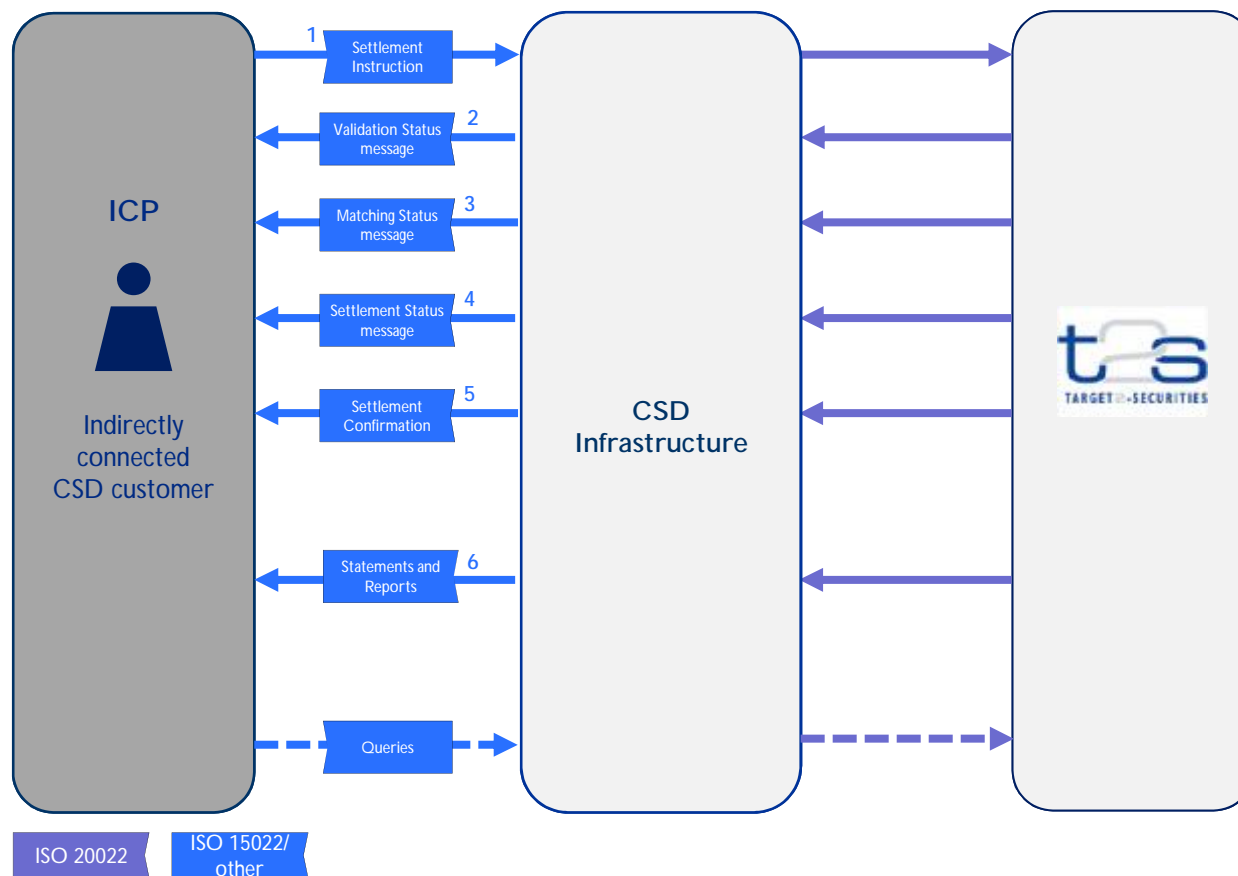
ICP

Indirectly connected CSD customer

1 Settlement Instruction

2 Validation Status message

3 Matching Status message

4 Settlement Status message

5 Settlement Confirmation

6 Statements and Reports

Queries

CSD Infrastructure

t2s
TARGET2-SECURITIES

ISO 20022

ISO 15022/ other